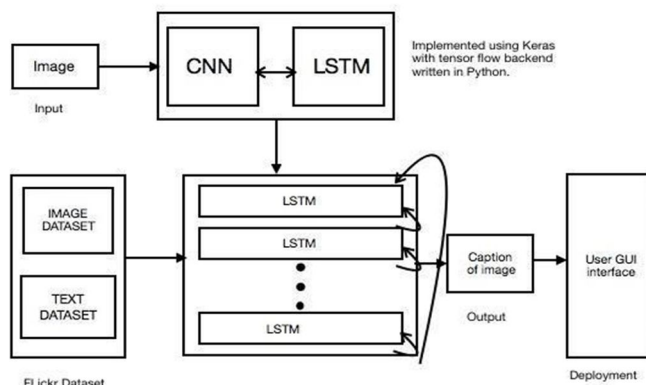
Image

Input

CNN

LSTM

Implemented using Keras with tensor flow backend written in Python.

IMAGE DATASET

TEXT DATASET

Flickr Dataset

LSTM

LSTM

LSTM

Caption of image

Output

User GUI interface

Deployment